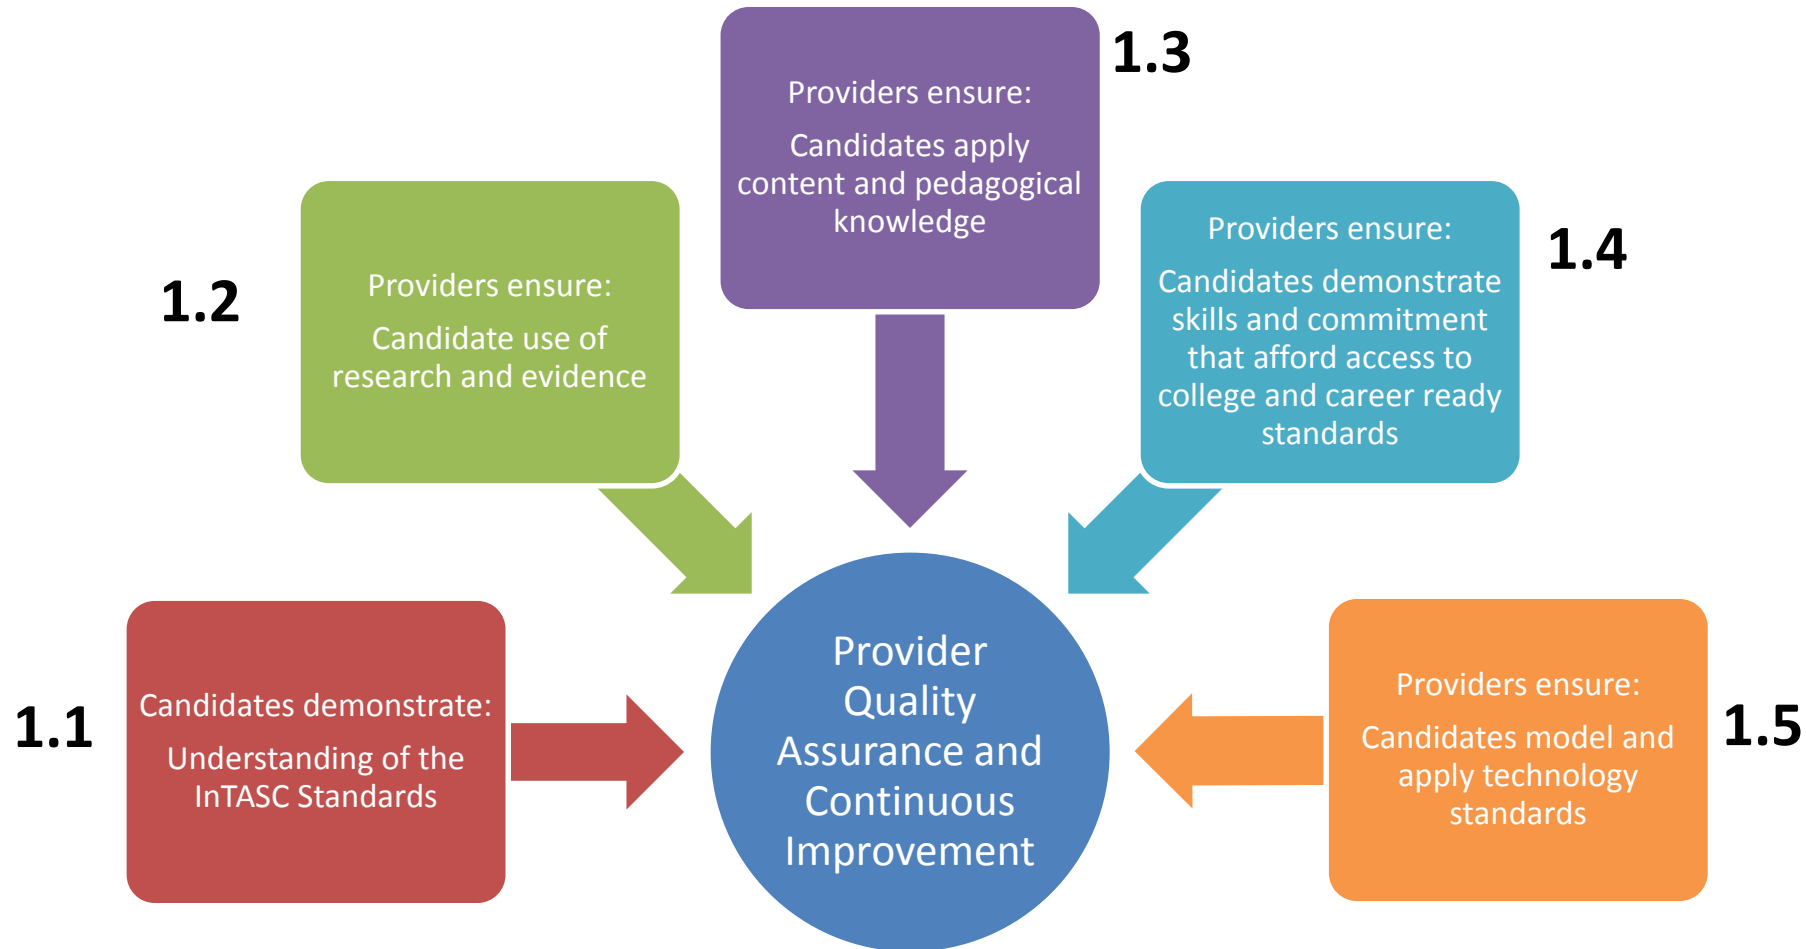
1.3

Providers ensure:

Candidates apply content and pedagogical knowledge

1.2

Providers ensure:

Candidate use of research and evidence

Providers ensure:

Candidates demonstrate skills and commitment that afford access to college and career ready standards

1.4

1.1

Candidates demonstrate:

Understanding of the InTASC Standards

Provider Quality Assurance and Continuous Improvement

Providers ensure:

Candidates model and apply technology standards

1.5